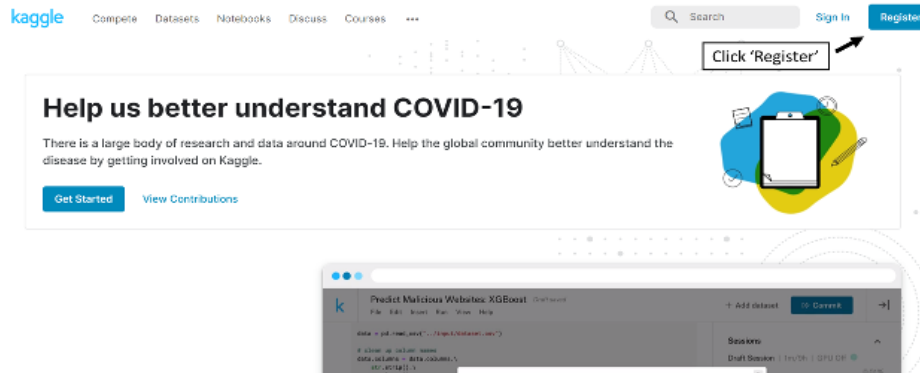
kaggle Compete Datasets Notebooks Discuss Courses •••

Search

Sign In

Registe

Click 'Register'

Help us better understand COVID-19

There is a large body of research and data around COVID-19. Help the global community better understand the disease by getting involved on Kaggle.

Get Started

View Contributions

k

Predict Malicious Websites: XGBoost

File Edit Insert Run View Help

+ Add dataset

Commit

Sessions

Draft Session

data = pd.read_csv("../input/dataset.csv")

# clean up column names
data.columns = data.columns.\
str.strip().